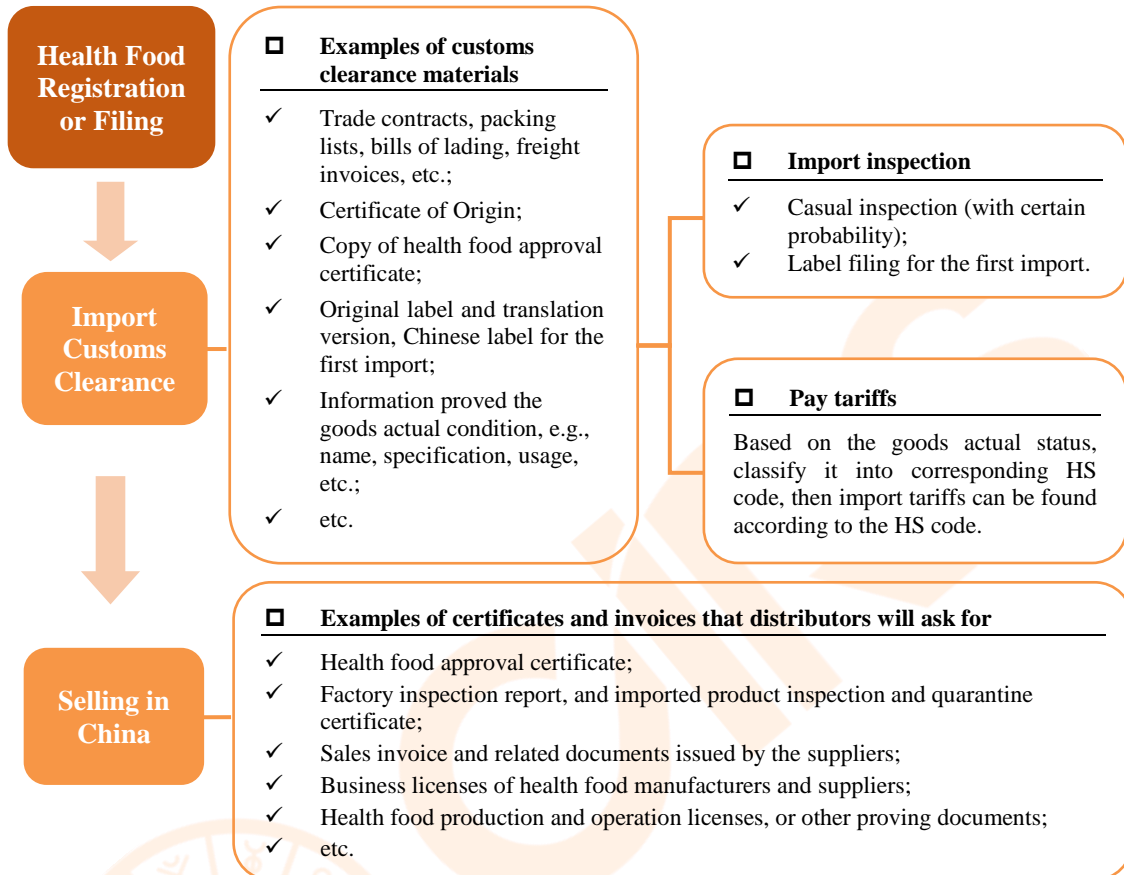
Health Food Registration or Filing

Import Customs Clearance

Selling in China

□ Examples of customs clearance materials

✓ Trade contracts, packing lists, bills of lading, freight invoices, etc.;
✓ Certificate of Origin;
✓ Copy of health food approval certificate;
✓ Original label and translation version, Chinese label for the first import;
✓ Information proved the goods actual condition, e.g., name, specification, usage, etc.;
✓ etc.

□ Import inspection

✓ Casual inspection (with certain probability);
✓ Label filing for the first import.

□ Pay tariffs

Based on the goods actual status, classify it into corresponding HS code, then import tariffs can be found according to the HS code.

□ Examples of certificates and invoices that distributors will ask for

✓ Health food approval certificate;
✓ Factory inspection report, and imported product inspection and quarantine certificate;
✓ Sales invoice and related documents issued by the suppliers;
✓ Business licenses of health food manufacturers and suppliers;
✓ Health food production and operation licenses, or other proving documents;
✓ etc.